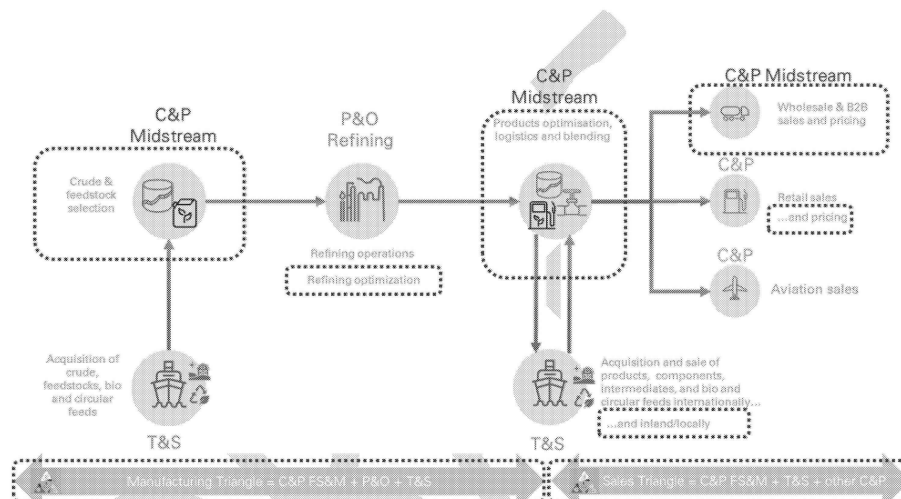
C&P Midstream

Crude & feedstock selection

P&O Refining

Refining operations

Refining optimization

C&P Midstream

Products optimisation, logistics and blending

C&P Midstream

Wholesale & B2B sales and pricing

C&P

Retail sales

...and pricing

C&P

Aviation sales

Acquisition of crude, feedstocks, bio and circular feeds

T&S

Acquisition and sale of products, components, intermediates, and bio and circular feeds internationally...

...and inland/locally

T&S

Manufacturing Triangle = C&P FS&M + P&O + T&S

Sales Triangle = C&P FS&M + T&S + other C&P